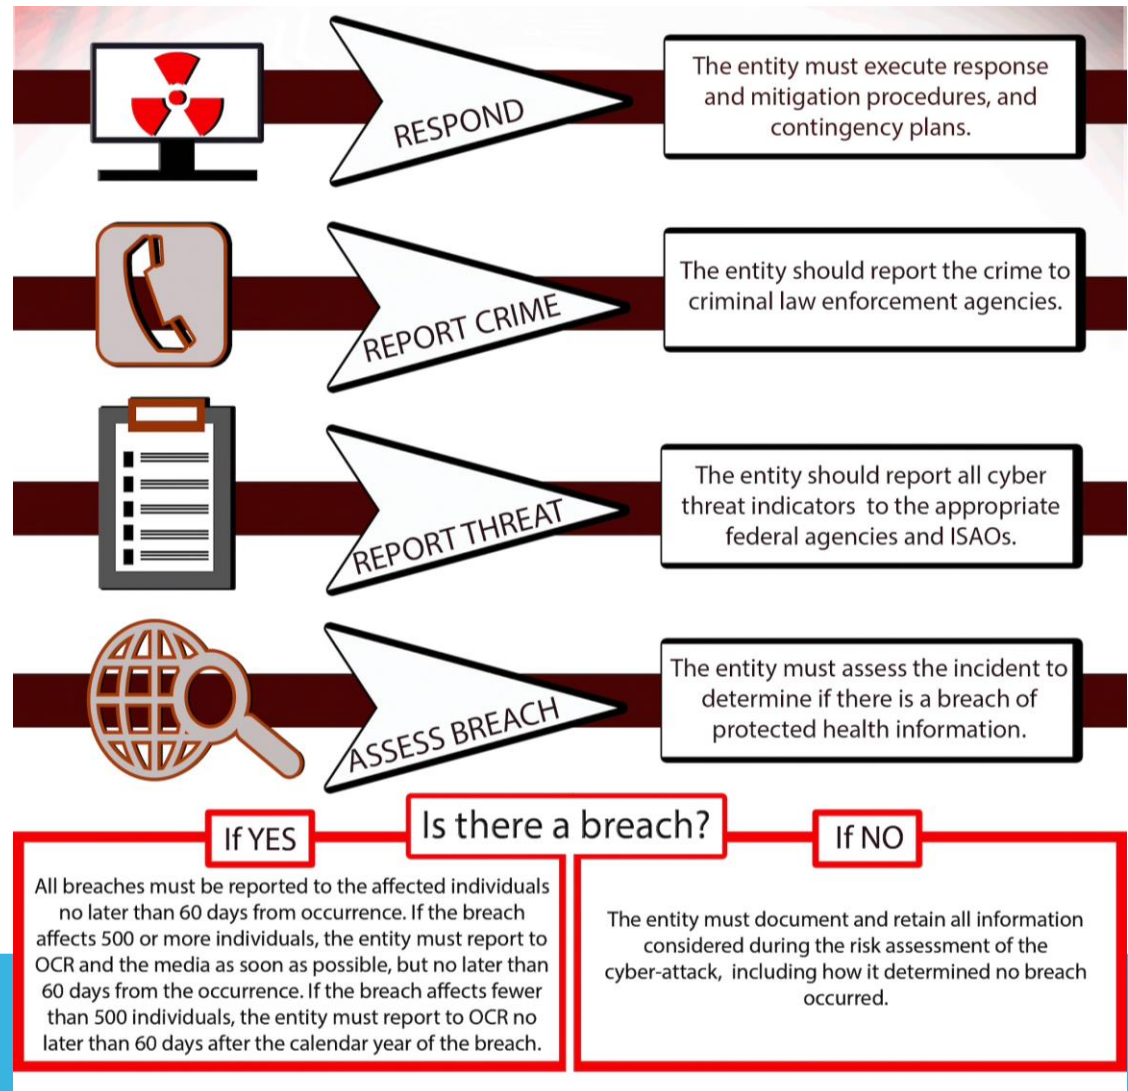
RESPOND

The entity must execute response and mitigation procedures, and contingency plans.

REPORT CRIME

The entity should report the crime to criminal law enforcement agencies.

REPORT THREAT

The entity should report all cyber threat indicators to the appropriate federal agencies and ISAOs.

ASSESS BREACH

The entity must assess the incident to determine if there is a breach of protected health information.

Is there a breach?

If YES

All breaches must be reported to the affected individuals no later than 60 days from occurrence. If the breach affects 500 or more individuals, the entity must report to OCR and the media as soon as possible, but no later than 60 days from the occurrence. If the breach affects fewer than 500 individuals, the entity must report to OCR no later than 60 days after the calendar year of the breach.

If NO

The entity must document and retain all information considered during the risk assessment of the cyber-attack, including how it determined no breach occurred.